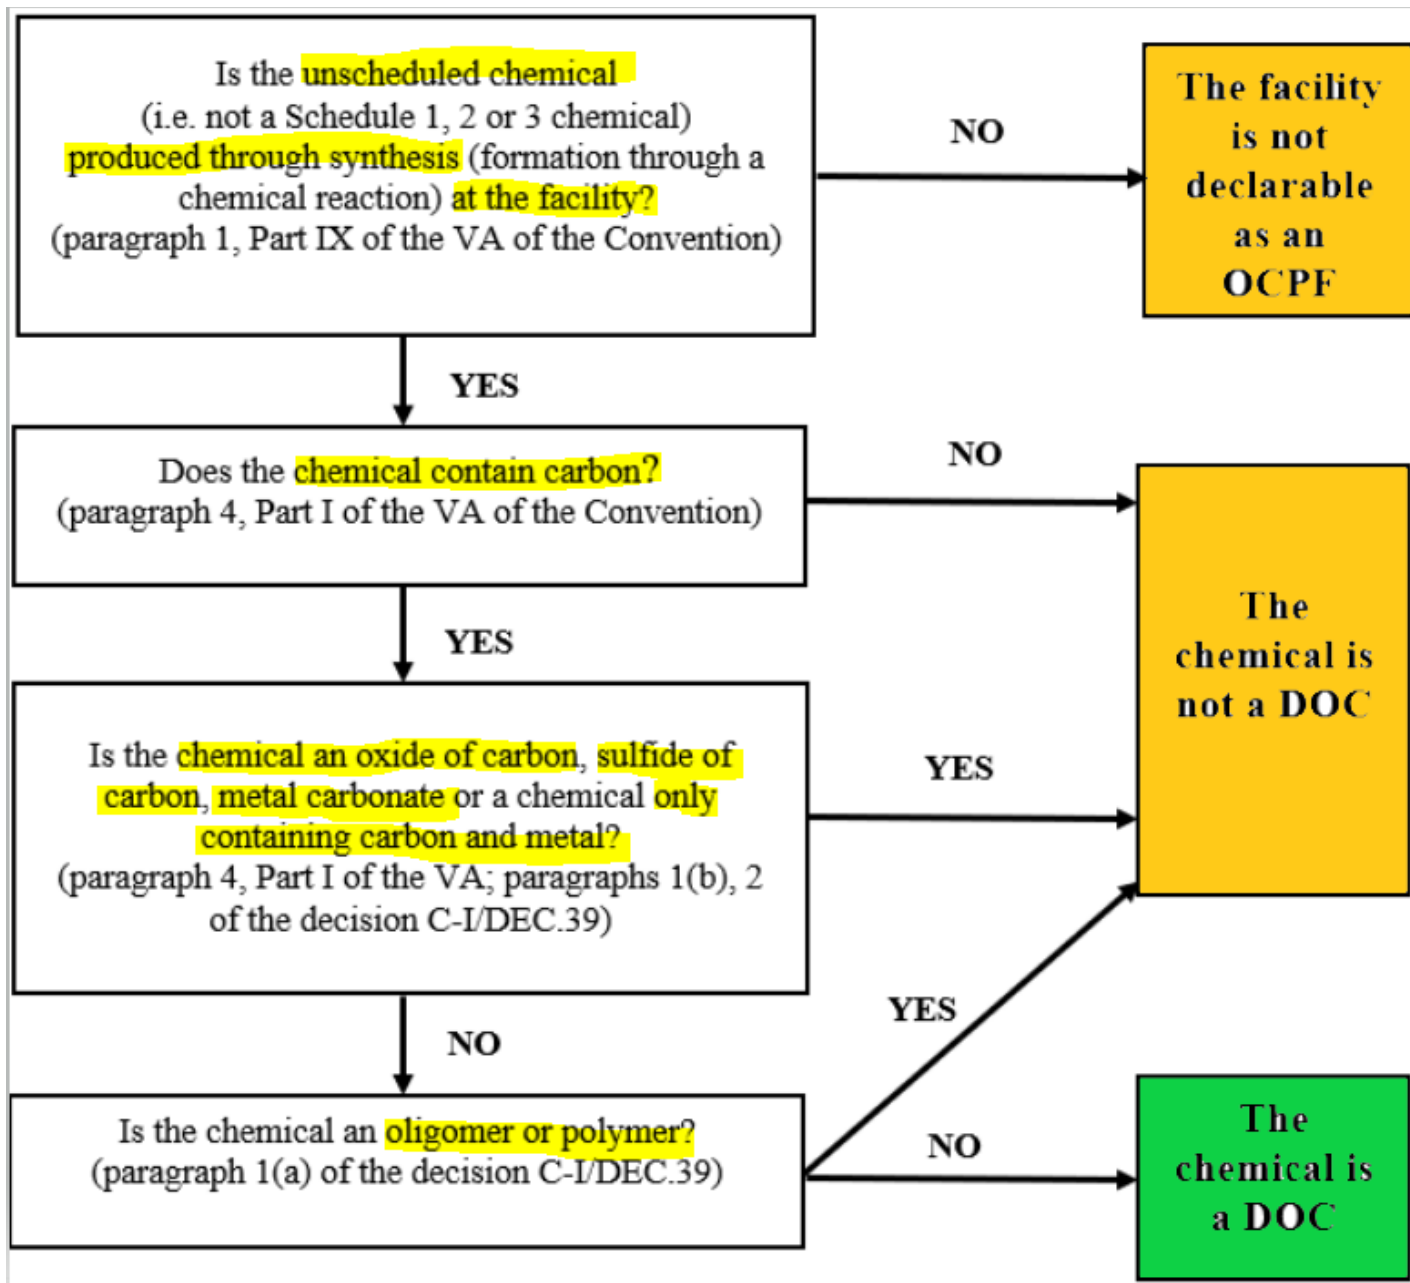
Is the unscheduled chemical (i.e. not a Schedule 1, 2 or 3 chemical) produced through synthesis (formation through a chemical reaction) at the facility? (paragraph 1, Part IX of the VA of the Convention)

NO

The facility is not declarable as an OCPF

YES

Does the chemical contain carbon? (paragraph 4, Part I of the VA of the Convention)

NO

The chemical is not a DOC

YES

Is the chemical an oxide of carbon, sulfide of carbon, metal carbonate or a chemical only containing carbon and metal? (paragraph 4, Part I of the VA; paragraphs 1(b), 2 of the decision C-I/DEC.39)

YES

NO

YES

Is the chemical an oligomer or polymer? (paragraph 1(a) of the decision C-I/DEC.39)

NO

The chemical is a DOC